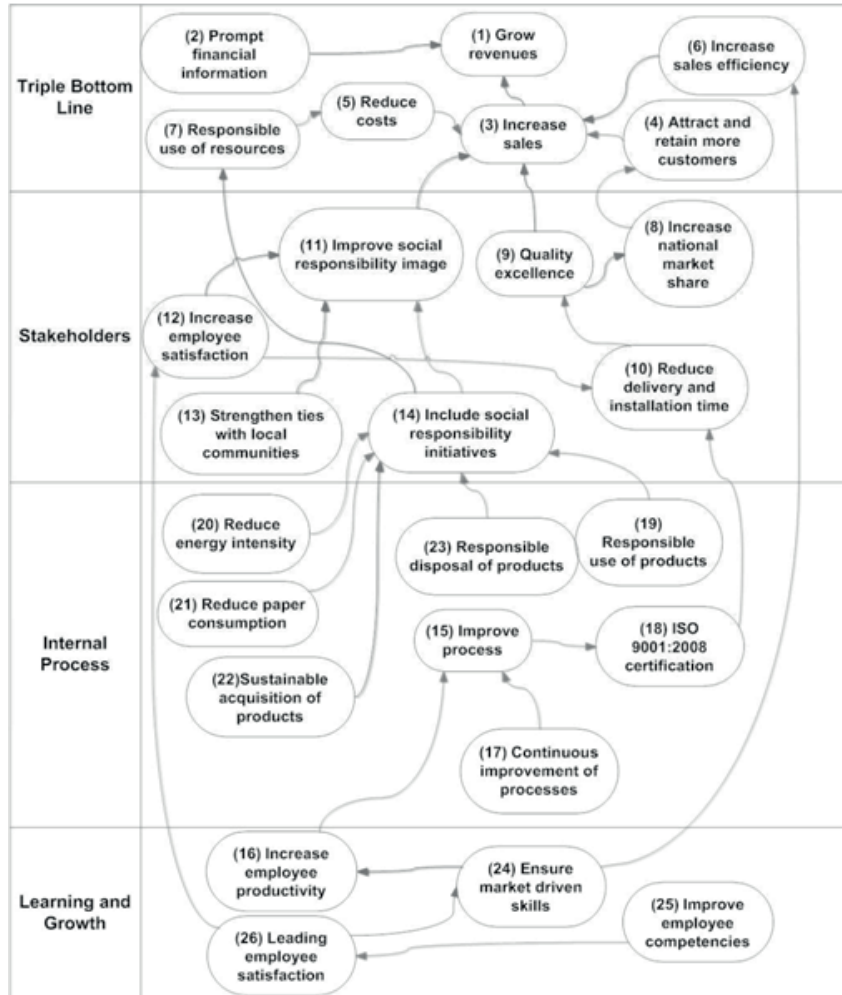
Triple Bottom Line

(2) Prompt financial information

(1) Grow revenues

(6) Increase sales efficiency

(5) Reduce costs

(7) Responsible use of resources

(3) Increase sales

(4) Attract and retain more customers

Stakeholders

(11) Improve social responsibility image

(9) Quality excellence

(8) Increase national market share

(12) Increase employee satisfaction

(10) Reduce delivery and installation time

(13) Strengthen ties with local communities

(14) Include social responsibility initiatives

Internal Process

(20) Reduce energy intensity

(23) Responsible disposal of products

(19) Responsible use of products

(21) Reduce paper consumption

(15) Improve process

(18) ISO 9001:2008 certification

(22)Sustainable acquisition of products

(17) Continuous improvement of processes

Learning and Growth

(16) Increase employee productivity

(24) Ensure market driven skills

(25) Improve employee competencies

(26) Leading employee satisfaction